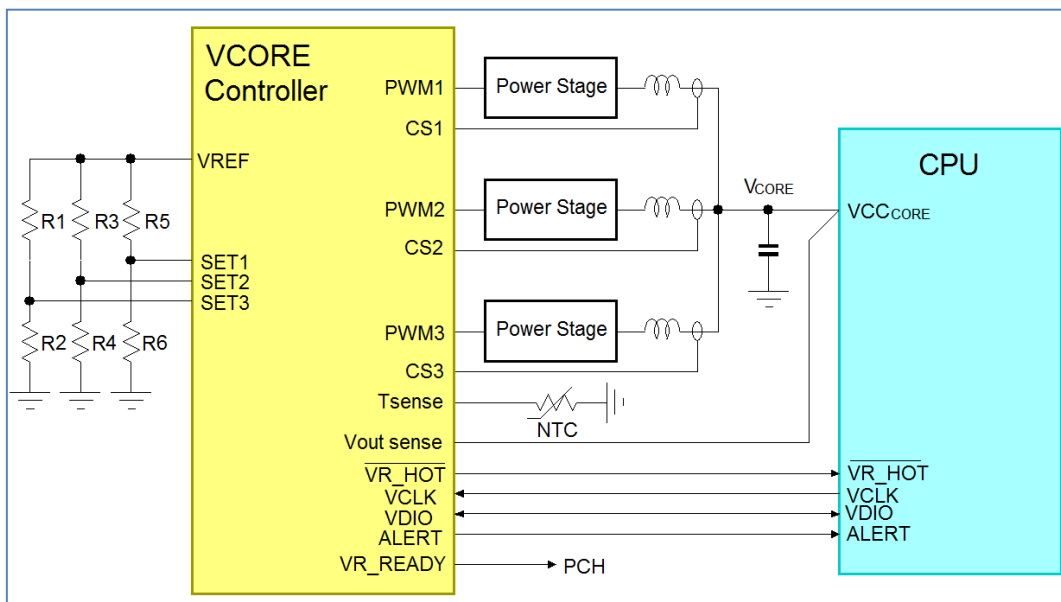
VCORE Controller

PWM1
CS1
VREF
PWM2
CS2
SET1
SET2
SET3
PWM3
CS3
Tsense
Vout sense
$\overline{\text{VR\_HOT}}$
VCLK
VDIO
ALERT
VR_READY

R1
R3
R5
R2
R4
R6

Power Stage
Power Stage
Power Stage

VCORE

NTC

PCH

CPU
VCCCORE
$\overline{\text{VR\_HOT}}$
VCLK
VDIO
ALERT